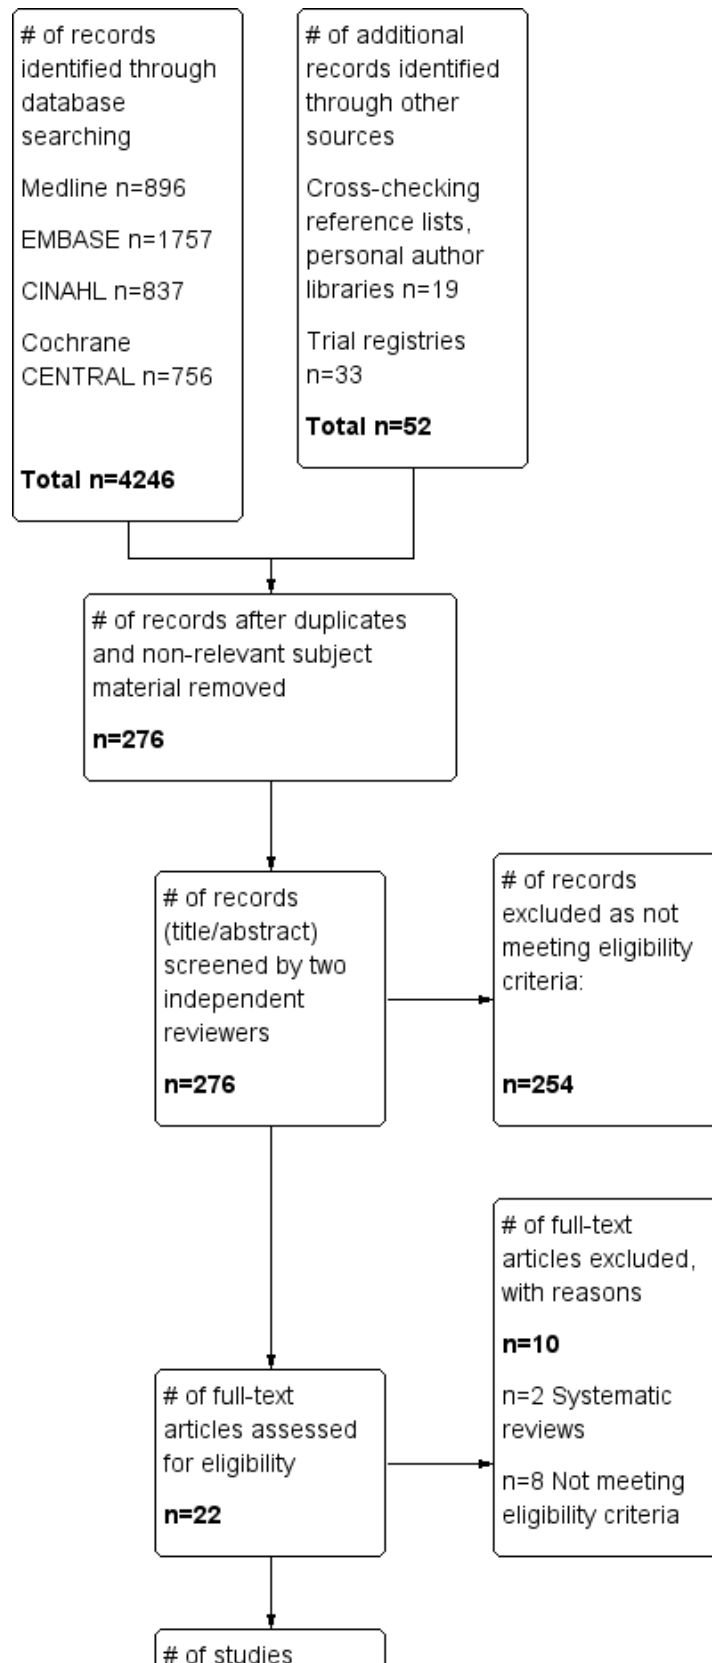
# of records identified through database searching

Medline n=896

EMBASE n=1757

CINAHL n=837

Cochrane CENTRAL n=756

**Total n=4246**

# of additional records identified through other sources

Cross-checking reference lists, personal author libraries n=19

Trial registries n=33

**Total n=52**

# of records after duplicates and non-relevant subject material removed

**n=276**

# of records (title/abstract) screened by two independent reviewers

**n=276**

# of records excluded as not meeting eligibility criteria:

**n=254**

# of full-text articles excluded, with reasons

**n=10**

n=2 Systematic reviews

n=8 Not meeting eligibility criteria

# of full-text articles assessed for eligibility

**n=22**

# of studies